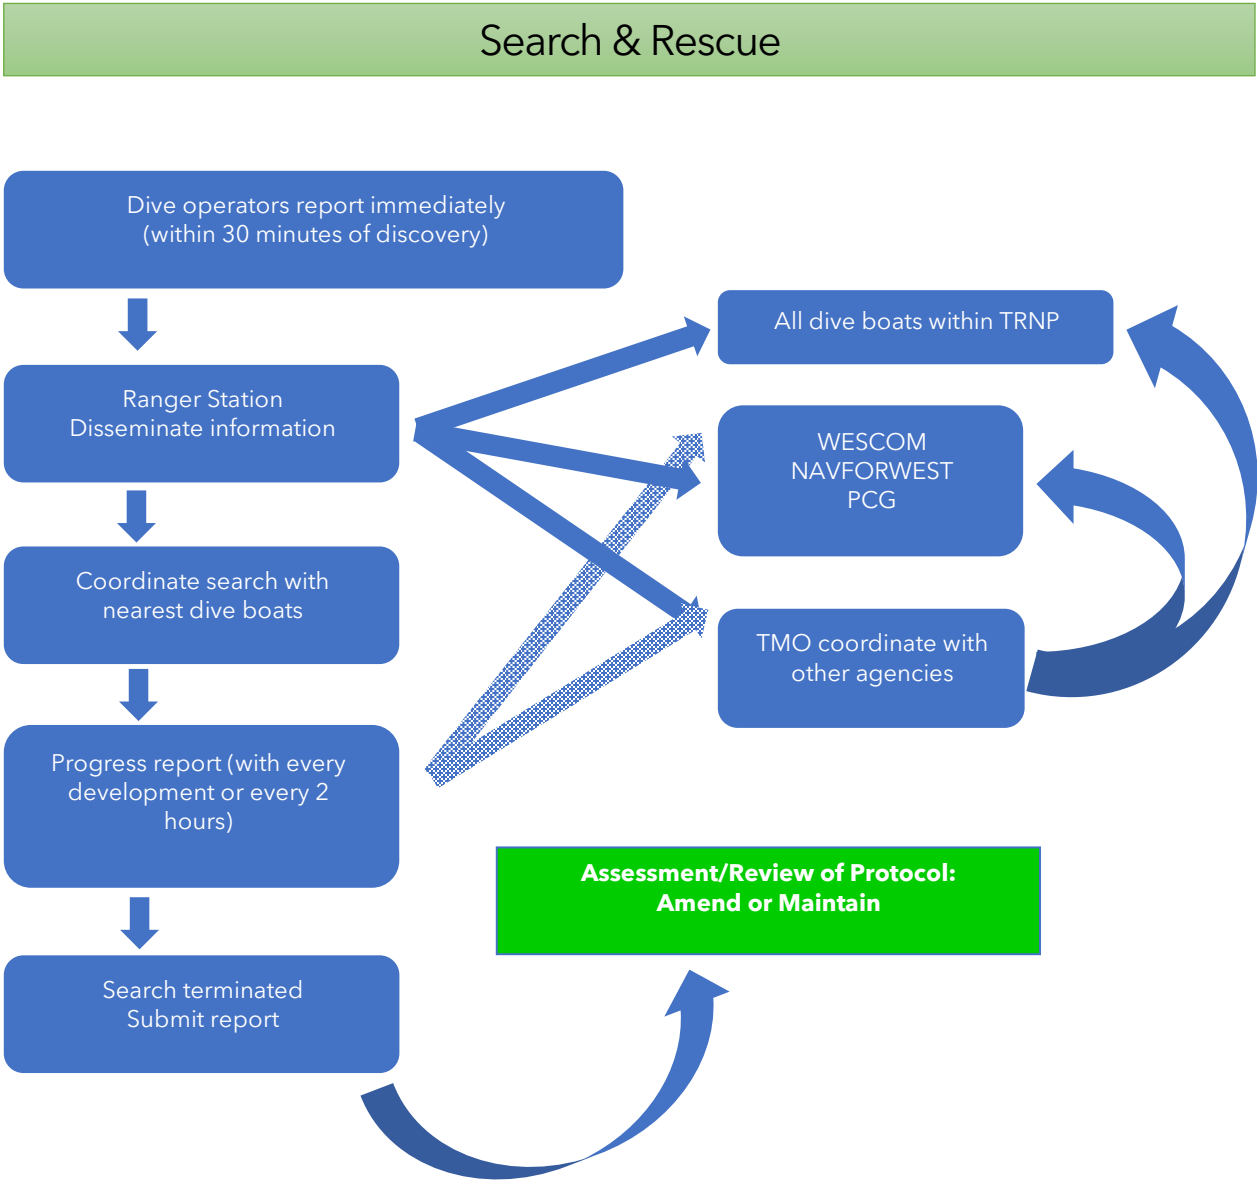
Search & Rescue

Dive operators report immediately (within 30 minutes of discovery)

Ranger Station
Disseminate information

Coordinate search with nearest dive boats

Progress report (with every development or every 2 hours)

Search terminated
Submit report

All dive boats within TRNP

WESCOM
NAVFORWEST
PCG

TMO coordinate with other agencies

Assessment/Review of Protocol:
Amend or Maintain